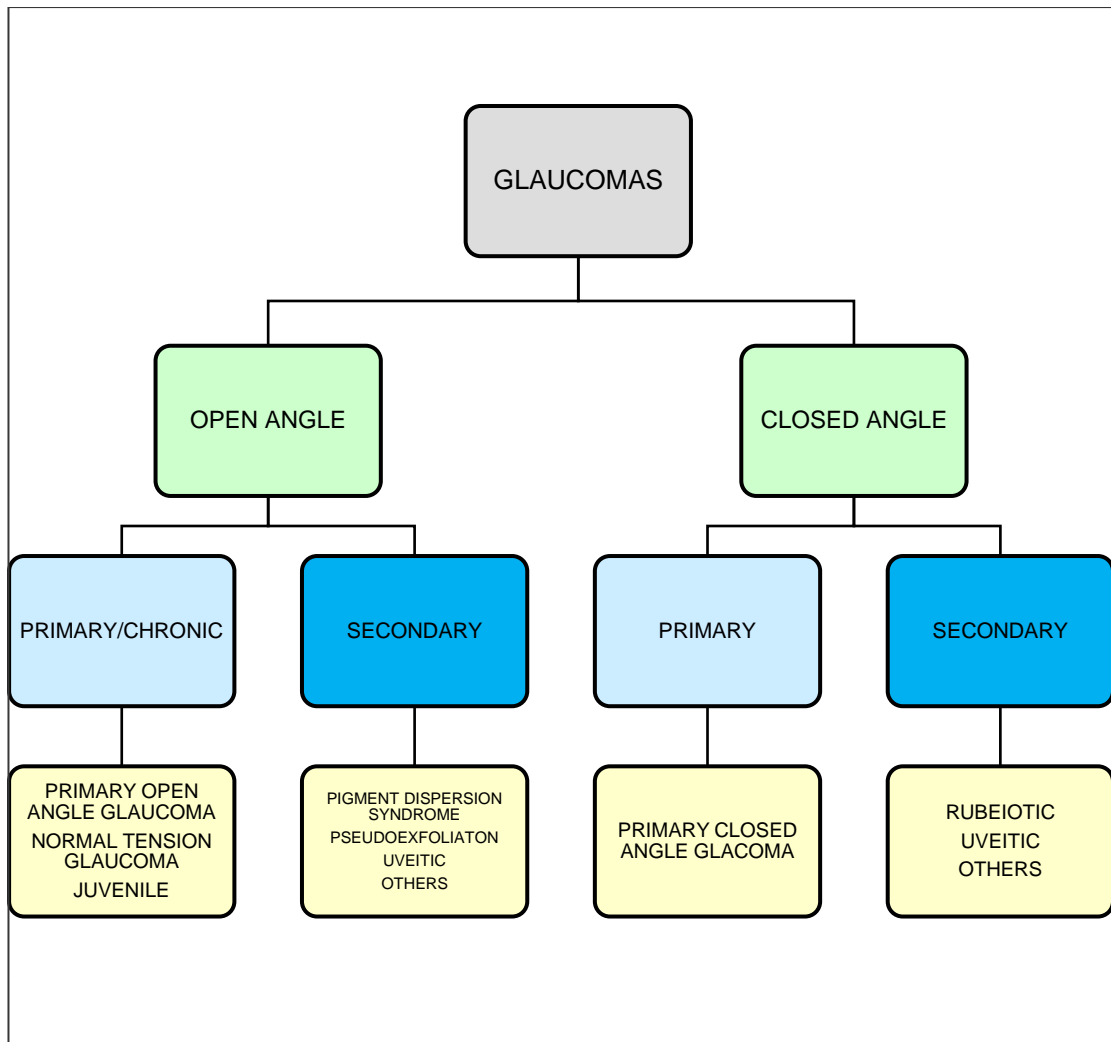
GLAUCOMAS

OPEN ANGLE

CLOSED ANGLE

PRIMARY/CHRONIC

SECONDARY

PRIMARY

SECONDARY

PRIMARY OPEN ANGLE GLAUCOMA
NORMAL TENSION GLAUCOMA
JUVENILE

PIGMENT DISPERSION SYNDROME
PSEUDOEXFOLIATON
UVEITIC
OTHERS

PRIMARY CLOSED ANGLE GLACOMA

RUBEIOTIC
UVEITIC
OTHERS